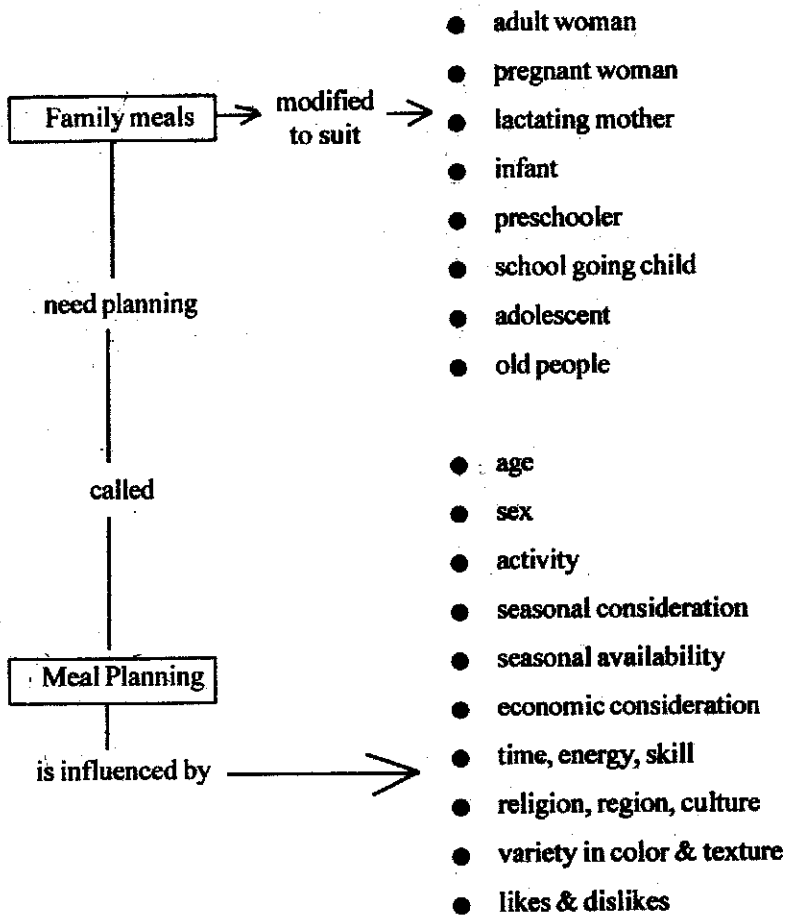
Family meals → modified to suit →

- adult woman
- pregnant woman
- lactating mother
- infant
- preschooler
- school going child
- adolescent
- old people

need planning

called

Meal Planning

is influenced by →

- age
- sex
- activity
- seasonal consideration
- seasonal availability
- economic consideration
- time, energy, skill
- religion, region, culture
- variety in color & texture
- likes & dislikes